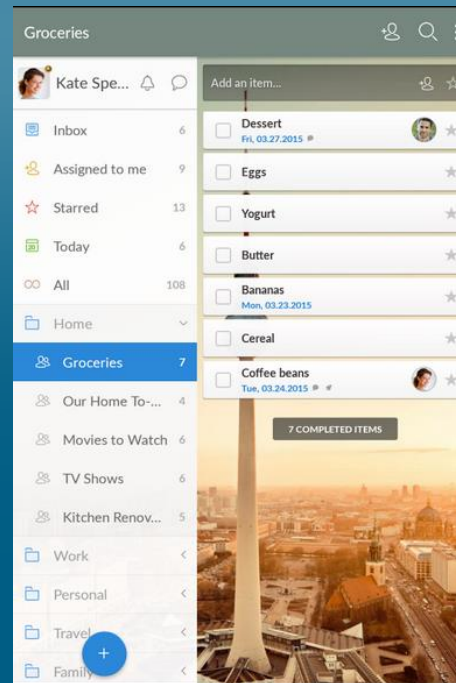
Groceries

Kate Spe...

Inbox 6
Assigned to me 9
Starred 13
Today 6
All 108
Home
Groceries 7
Our Home To-... 4
Movies to Watch 6
TV Shows 6
Kitchen Renov... 5
Work
Personal
Travel
Family

Add an item...

Dessert
Fri, 03.27.2015

Eggs

Yogurt

Butter

Bananas
Mon, 03.23.2015

Cereal

Coffee beans
Tue, 03.24.2015

7 COMPLETED ITEMS